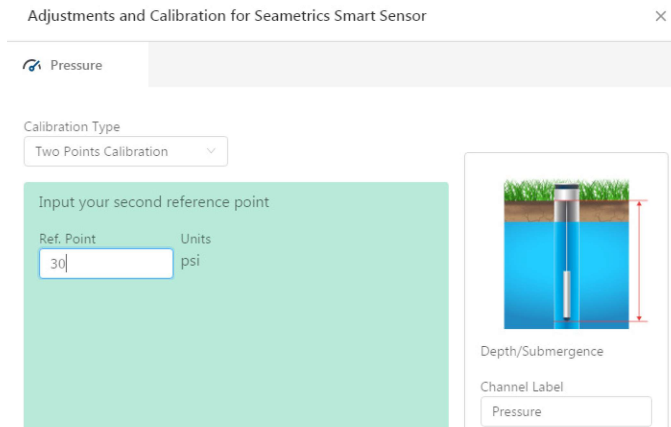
Adjustments and Calibration for Seametrics Smart Sensor

×

Pressure

Calibration Type

Two Points Calibration

Input your second reference point

Ref. Point

30

Units

psi

Depth/Submergence

Channel Label

Pressure